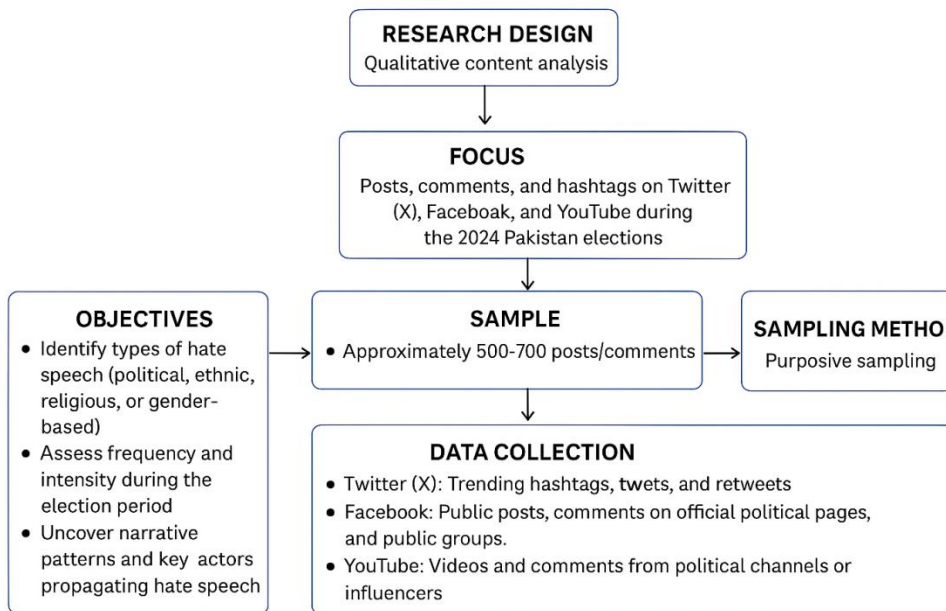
RESEARCH DESIGN
Qualitative content analysis

FOCUS
Posts, comments, and hashtags on Twitter (X), Faceboak, and YouTube during the 2024 Pakistan elections

OBJECTIVES
• Identify types of hate speech (political, ethnic, religious, or gender-based)
• Assess frequency and intensity during the election period
• Uncover narrative patterns and key actors propagating hate speech

SAMPLE
• Approximately 500-700 posts/comments

SAMPLING METHO
Purposive sampling

DATA COLLECTION
• Twitter (X): Trending hashtags, twets, and retweets
• Facebook: Public posts, comments on official political pages, and public groups.
• YouTube: Videos and comments from political channels or influencers